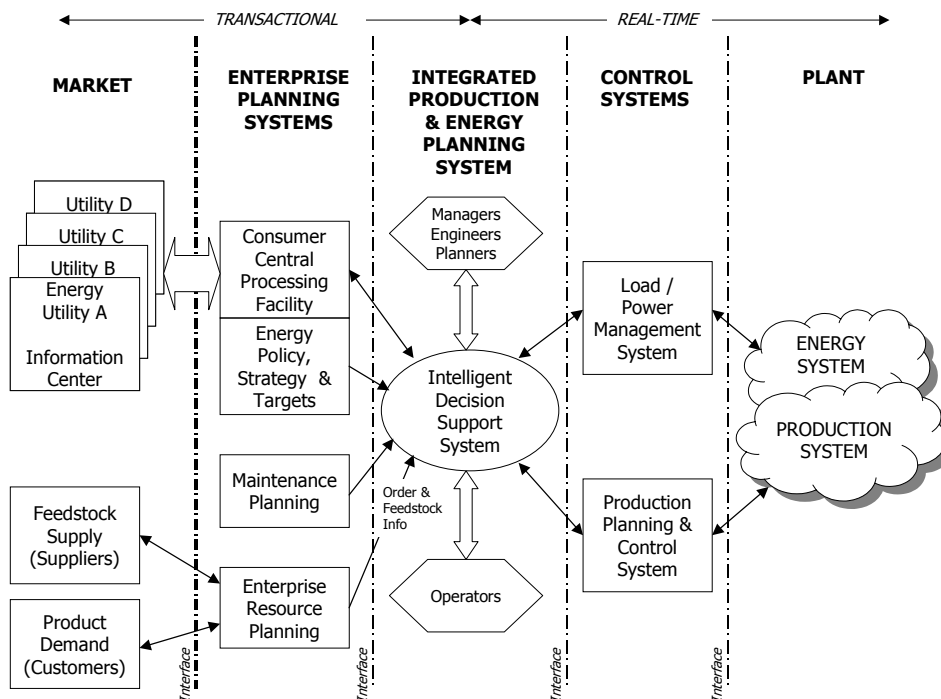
TRANSACTIONAL

REAL-TIME

MARKET

ENTERPRISE PLANNING SYSTEMS

INTEGRATED PRODUCTION & ENERGY PLANNING SYSTEM

CONTROL SYSTEMS

PLANT

Utility D

Utility C

Utility B

Energy Utility A

Information Center

Consumer Central Processing Facility

Energy Policy, Strategy & Targets

Maintenance Planning

Enterprise Resource Planning

Feedstock Supply (Suppliers)

Product Demand (Customers)

Managers Engineers Planners

Intelligent Decision Support System

Order & Feedstock Info

Operators

Load / Power Management System

Production Planning & Control System

ENERGY SYSTEM

PRODUCTION SYSTEM

Interface

Interface

Interface

Interface